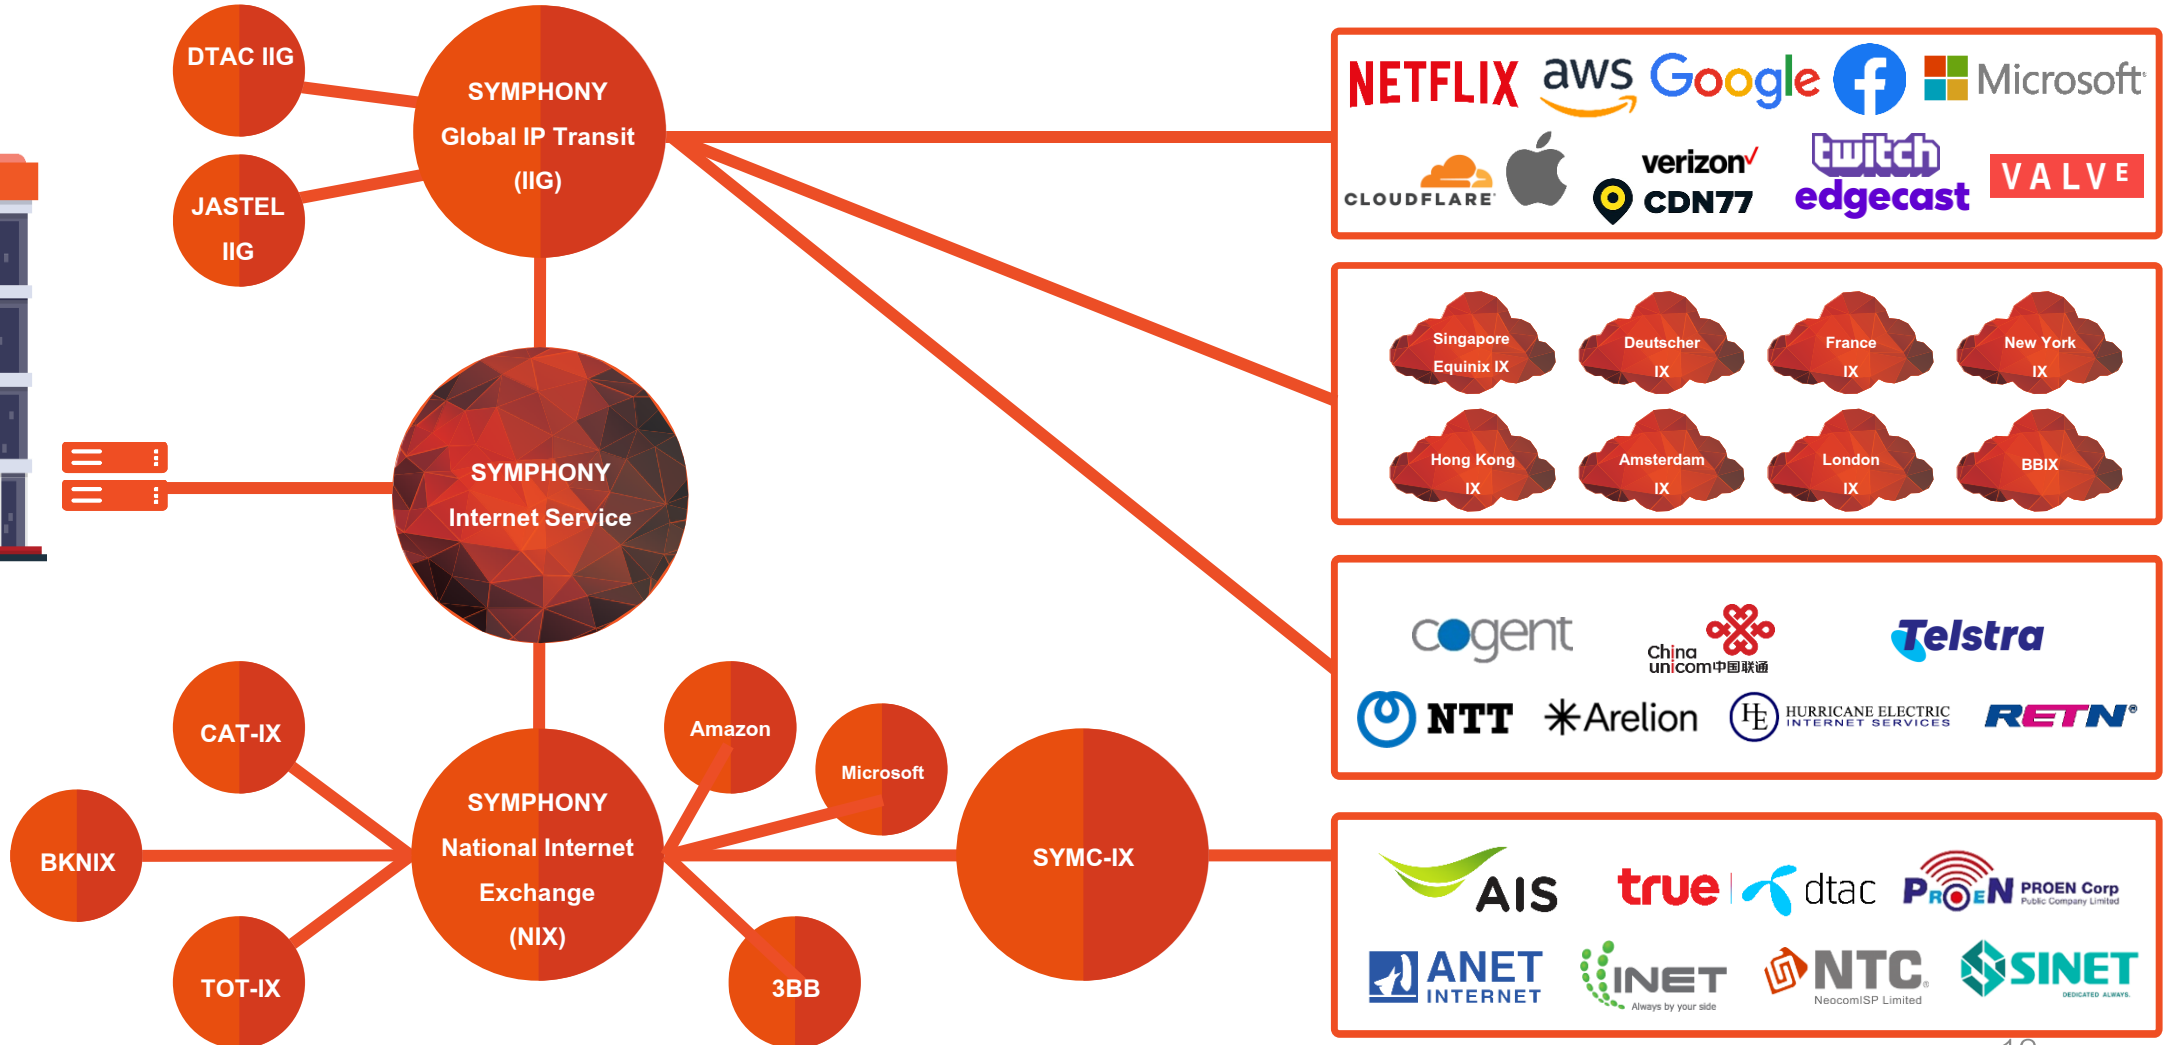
DTAC IIG

SYMPHONY Global IP Transit (IIG)

JASTEL IIG

SYMPHONY Internet Service

CAT-IX

Amazon

Microsoft

BKNIX

SYMPHONY National Internet Exchange (NIX)

SYMC-IX

TOT-IX

3BB

NETFLIX aws Google Microsoft
CLOUDFLARE verizon CDN77 twitch edgecast VALVE

Singapore Equinix IX
Deutscher IX
France IX
New York IX
Hong Kong IX
Amsterdam IX
London IX
BBIX

cogent
China unicom中国联通
Telstra
NTT
Arelion
HURRICANE ELECTRIC INTERNET SERVICES
RETN

AIS
true
dtac
PROEN PROEN Corp Public Company Limited
ANET INTERNET
INET Always by your side
NTC NeocomISP Limited
SINET DEDICATED ALWAYS